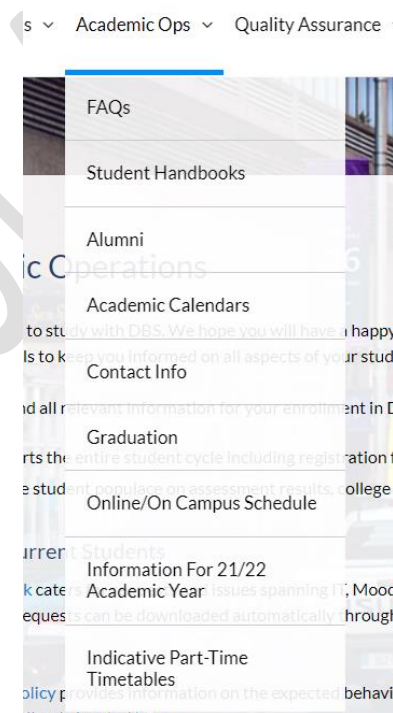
s ⌄ Academic Ops ⌄ Quality Assurance

FAQs

Student Handbooks

Alumni

Academic Calendars

Contact Info

Graduation

Online/On Campus Schedule

Information For 21/22 Academic Year

Indicative Part-Time Timetables

ic Operations

to study with DBS. We hope you will have a happy
ls to keep you informed on all aspects of your stud

nd all relevant information for your enrollment in D
rts the entire student cycle including registration f
e student populace on assessment results, college

urrent Students
k caters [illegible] issues spanning IT, Mood
equests can be downloaded automatically through

olicy provides information on the expected behavi